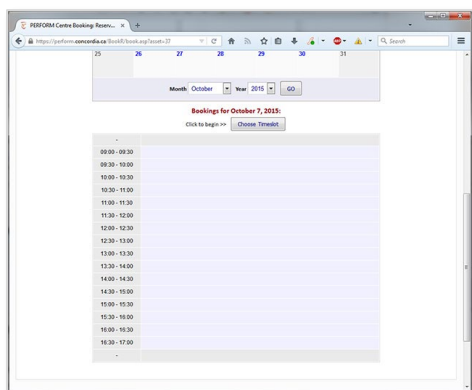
PERFORM Centre Booking: Reserv... ×

https://perform.concordia.ca/BookIt/book.asp?asset=37

Search

| 25 | 26 | 27 | 28 | 29 | 30 | 31 |
|---|---|---|---|---|---|---|

Month October Year 2015 GO

Bookings for October 7, 2015:

Click to begin >> Choose Timeslot

| - |
|---|
| 09:00 - 09:30 |
| 09:30 - 10:00 |
| 10:00 - 10:30 |
| 10:30 - 11:00 |
| 11:00 - 11:30 |
| 11:30 - 12:00 |
| 12:00 - 12:30 |
| 12:30 - 13:00 |
| 13:00 - 13:30 |
| 13:30 - 14:00 |
| 14:00 - 14:30 |
| 14:30 - 15:00 |
| 15:00 - 15:30 |
| 15:30 - 16:00 |
| 16:00 - 16:30 |
| 16:30 - 17:00 |
| - |